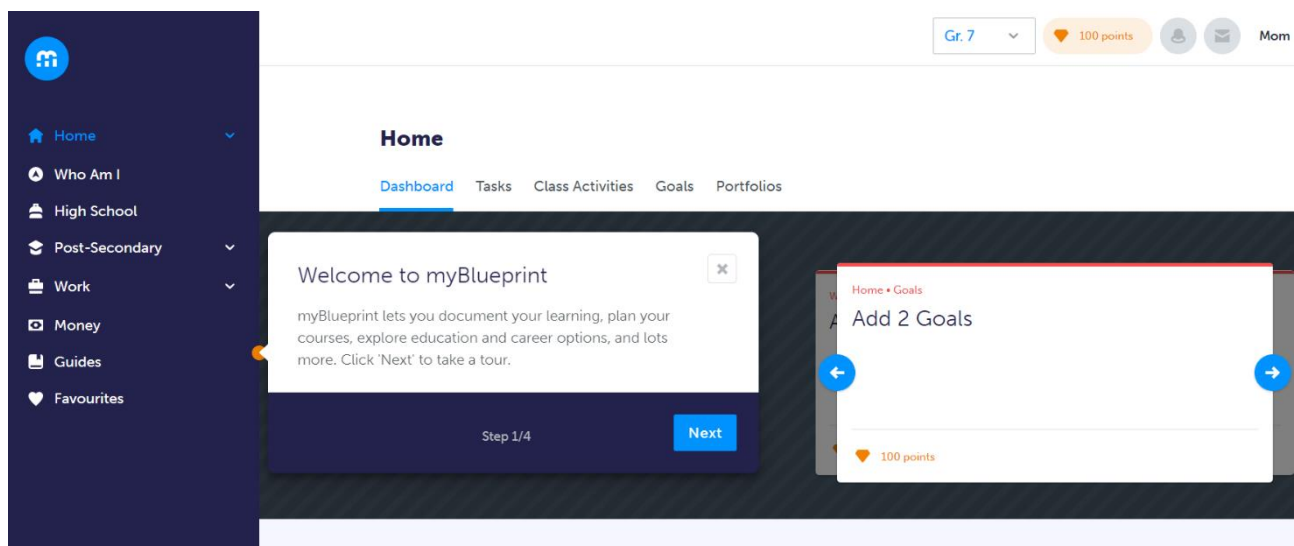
Gr. 7
100 points
Mom

Home
Who Am I
High School
Post-Secondary
Work
Money
Guides
Favourites

Home

Dashboard Tasks Class Activities Goals Portfolios

Welcome to myBlueprint

myBlueprint lets you document your learning, plan your courses, explore education and career options, and lots more. Click 'Next' to take a tour.

Step 1/4

Next

Home • Goals
Add 2 Goals

100 points